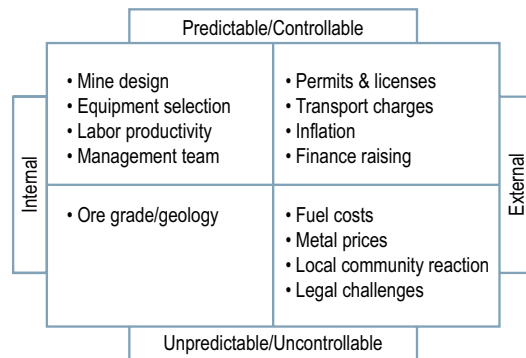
Predictable/Controllable

Internal

External

| | |
|---|---|
| • Mine design<br>• Equipment selection<br>• Labor productivity<br>• Management team | • Permits & licenses<br>• Transport charges<br>• Inflation<br>• Finance raising |
| • Ore grade/geology | • Fuel costs<br>• Metal prices<br>• Local community reaction<br>• Legal challenges |

Unpredictable/Uncontrollable